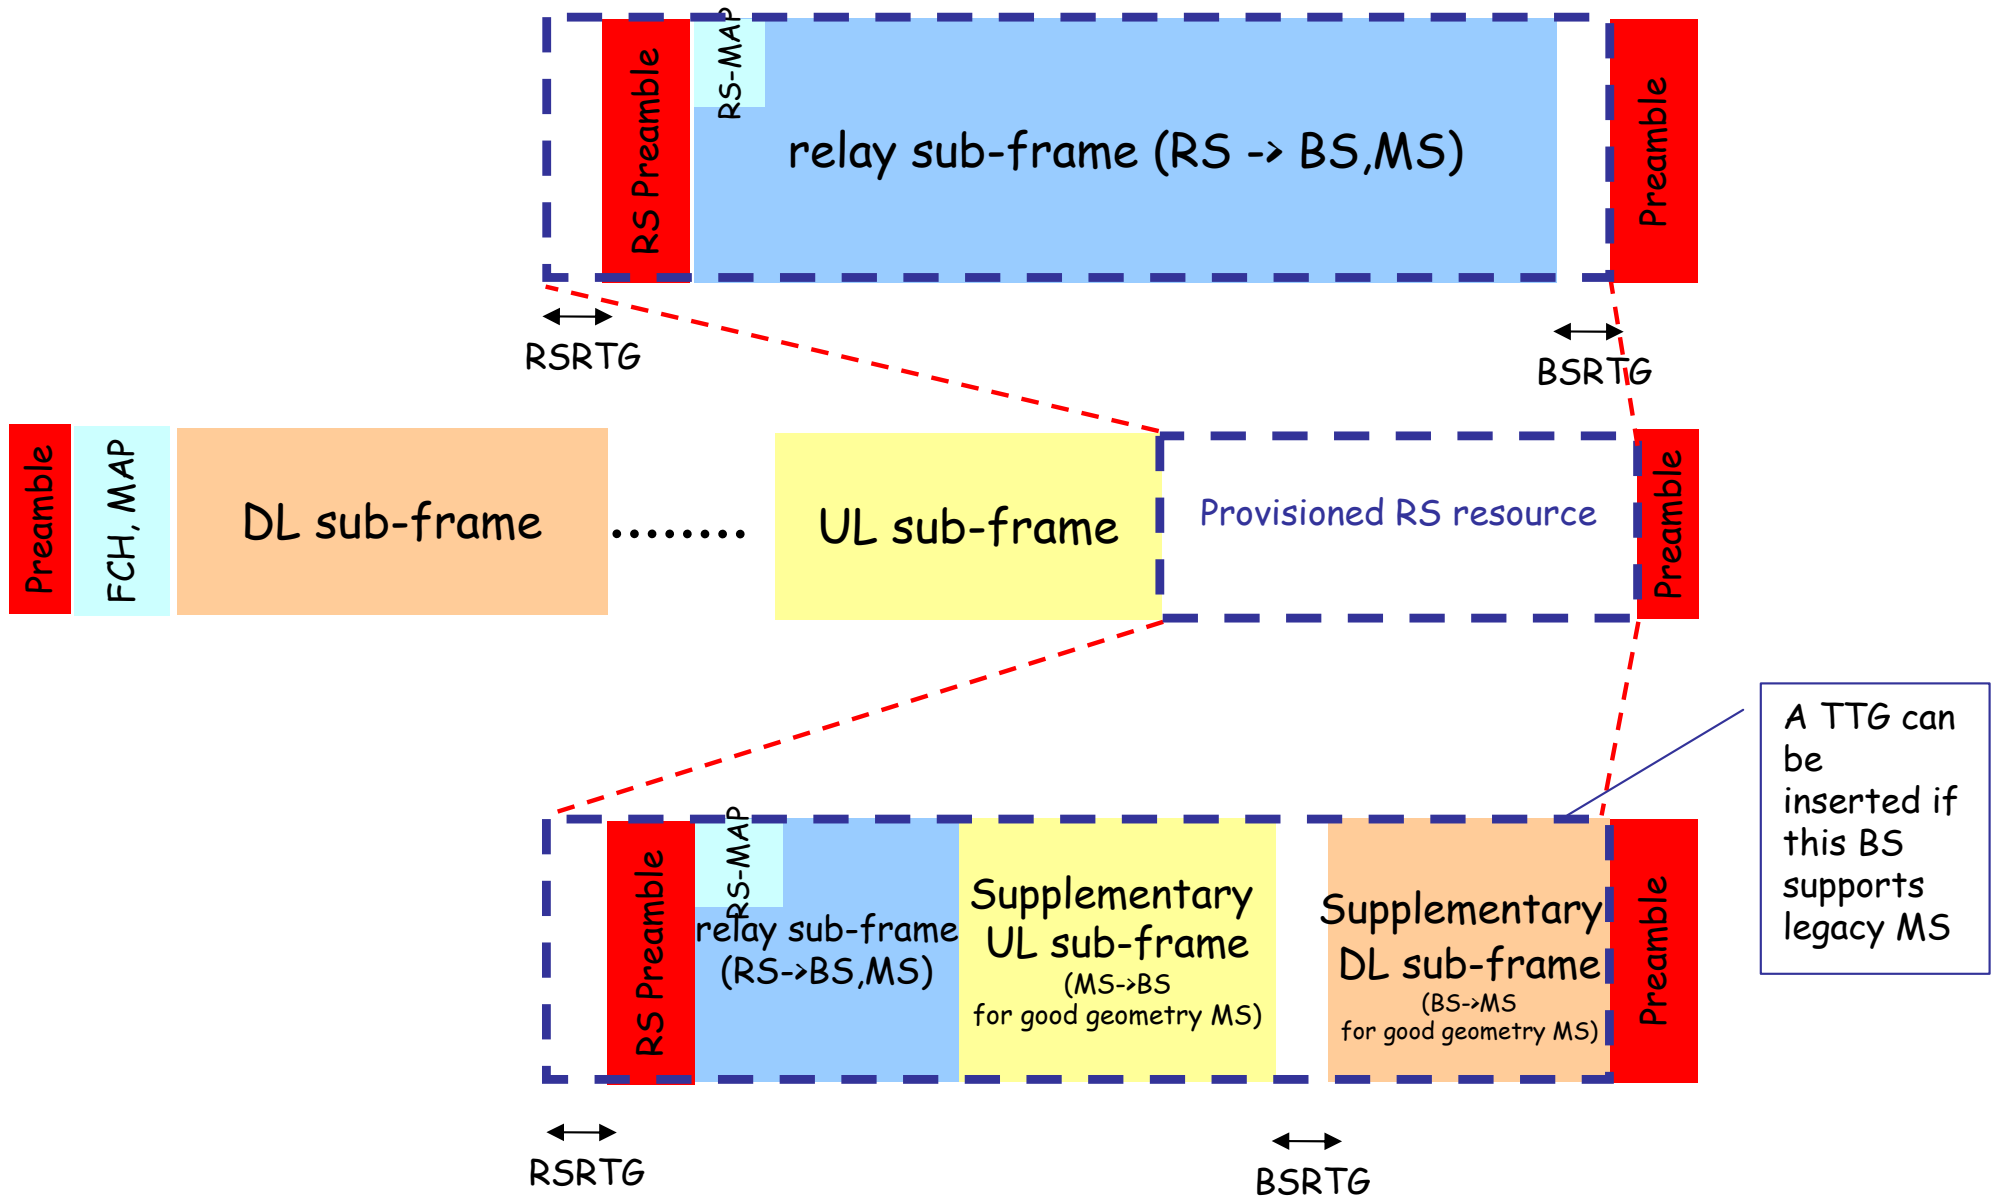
RS Preamble

RS-MAP

relay sub-frame (RS -> BS,MS)

Preamble

RSRTG

BSRTG

Preamble

FCH, MAP

DL sub-frame

........

UL sub-frame

Provisioned RS resource

Preamble

A TTG can be inserted if this BS supports legacy MS

RS Preamble

RS-MAP

relay sub-frame (RS->BS,MS)

Supplementary UL sub-frame (MS->BS for good geometry MS)

Supplementary DL sub-frame (BS->MS for good geometry MS)

Preamble

RSRTG

BSRTG